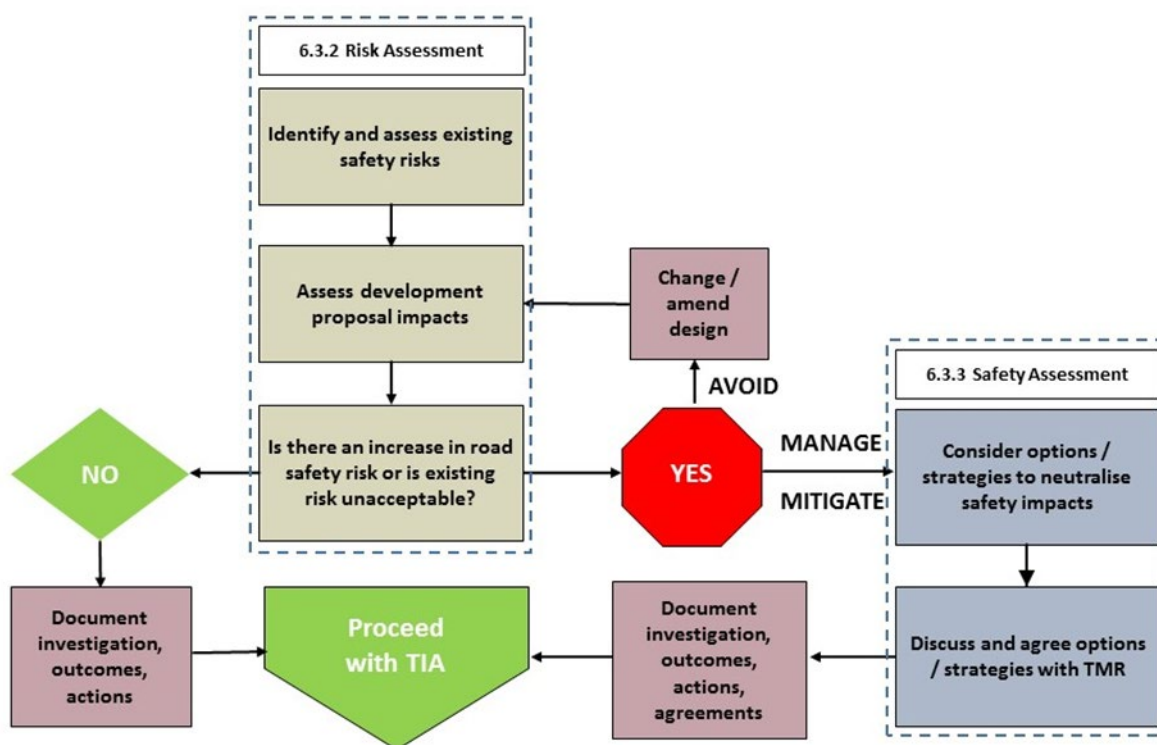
6.3.2 Risk Assessment

Identify and assess existing safety risks

Assess development proposal impacts

Change / amend design

AVOID

6.3.3 Safety Assessment

NO

Is there an increase in road safety risk or is existing risk unacceptable?

YES

MANAGE

MITIGATE

Consider options / strategies to neutralise safety impacts

Document investigation, outcomes, actions

Proceed with TIA

Document investigation, outcomes, actions, agreements

Discuss and agree options / strategies with TMR